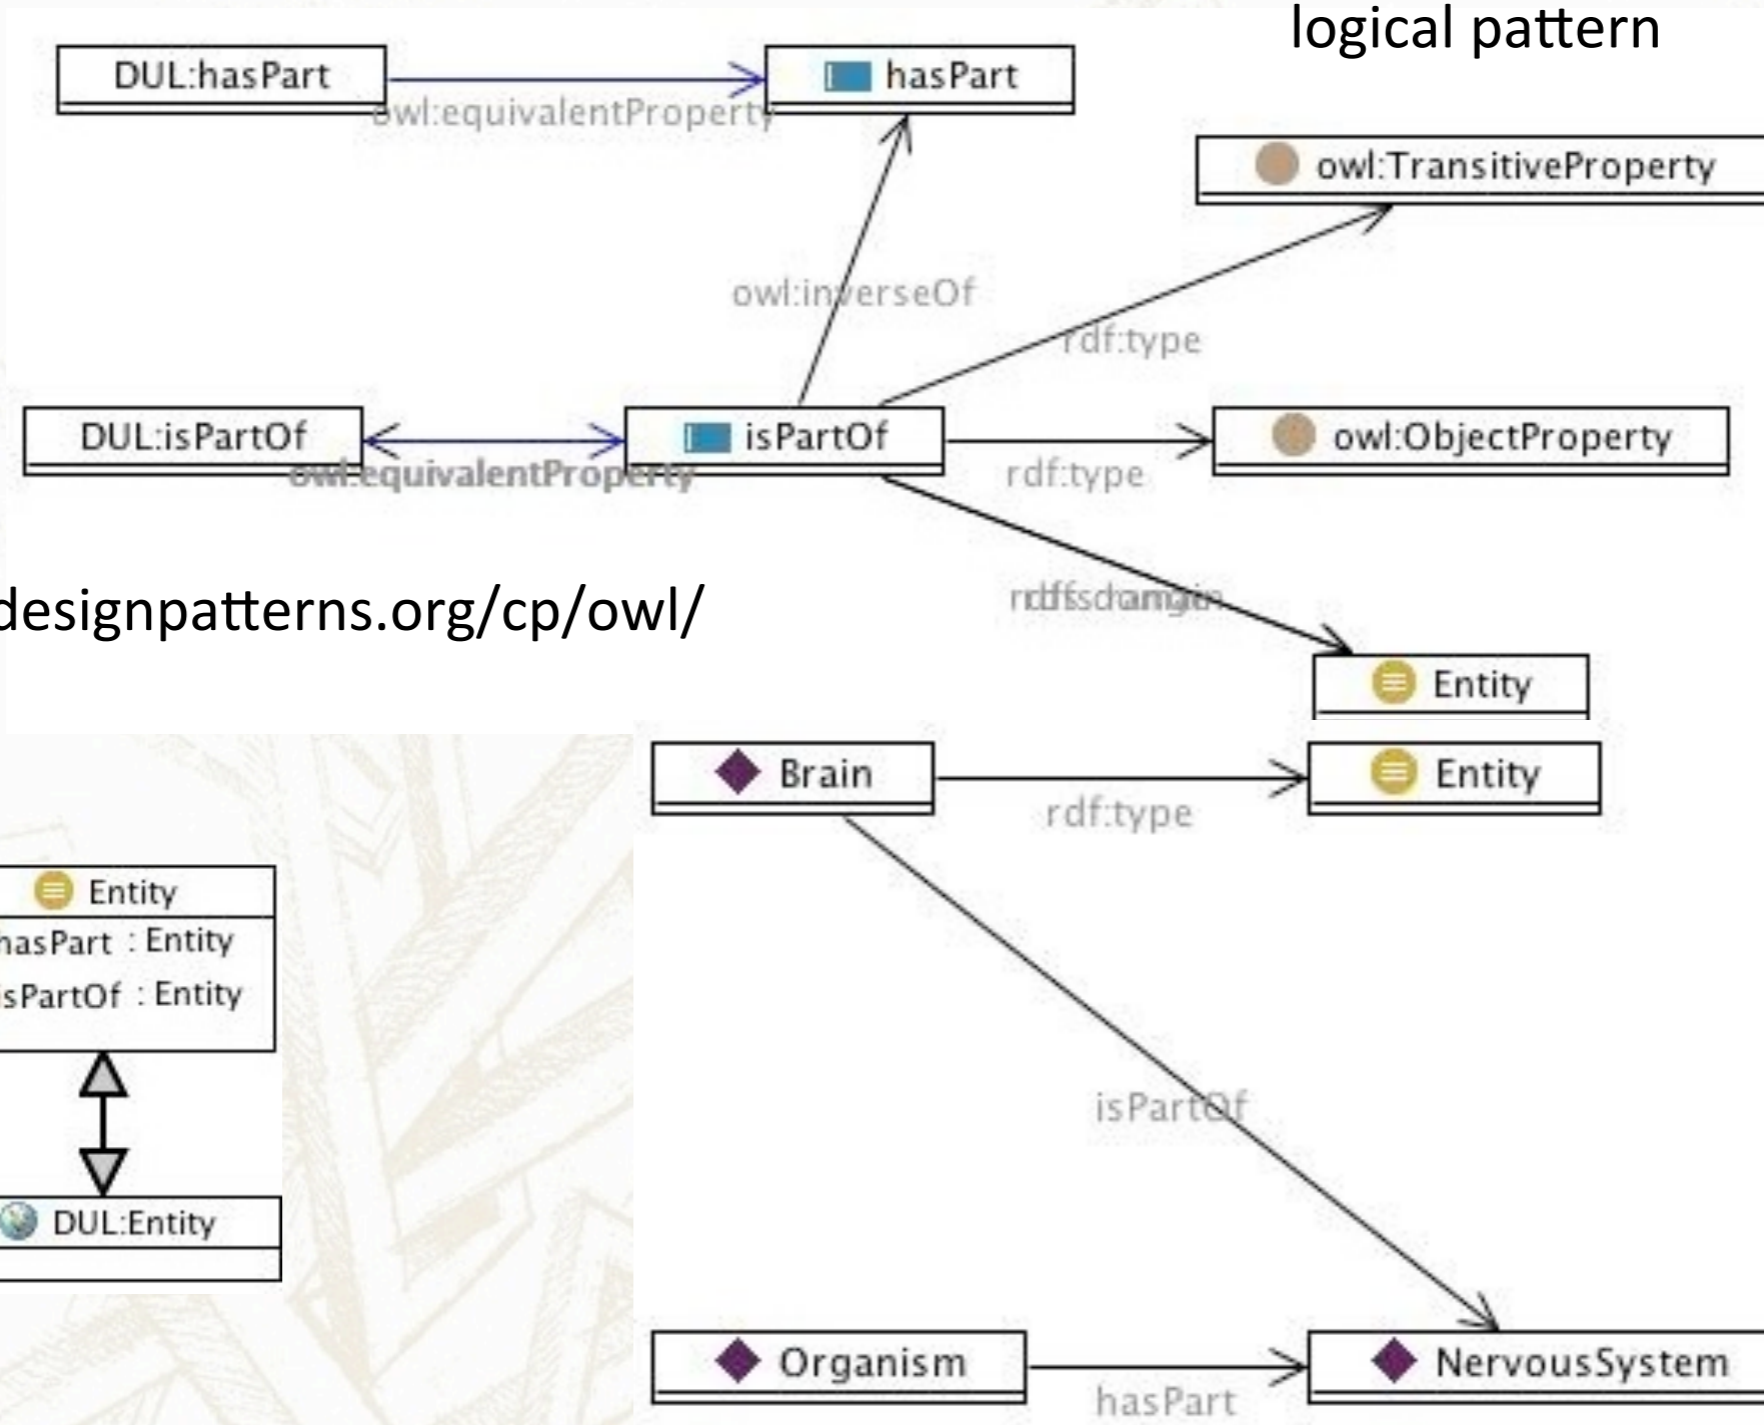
logical pattern

DUL:hasPart

hasPart

owl:equivalentProperty

owl:TransitiveProperty

owl:inverseOf

rdf:type

DUL:isPartOf

isPartOf

owl:ObjectProperty

owl:equivalentProperty

rdf:type

designpatterns.org/cp/owl/

rdfs:domain

Entity

Brain

Entity

rdf:type

Entity

hasPart : Entity

isPartOf : Entity

isPartOf

DUL:Entity

Organism

NervousSystem

hasPart